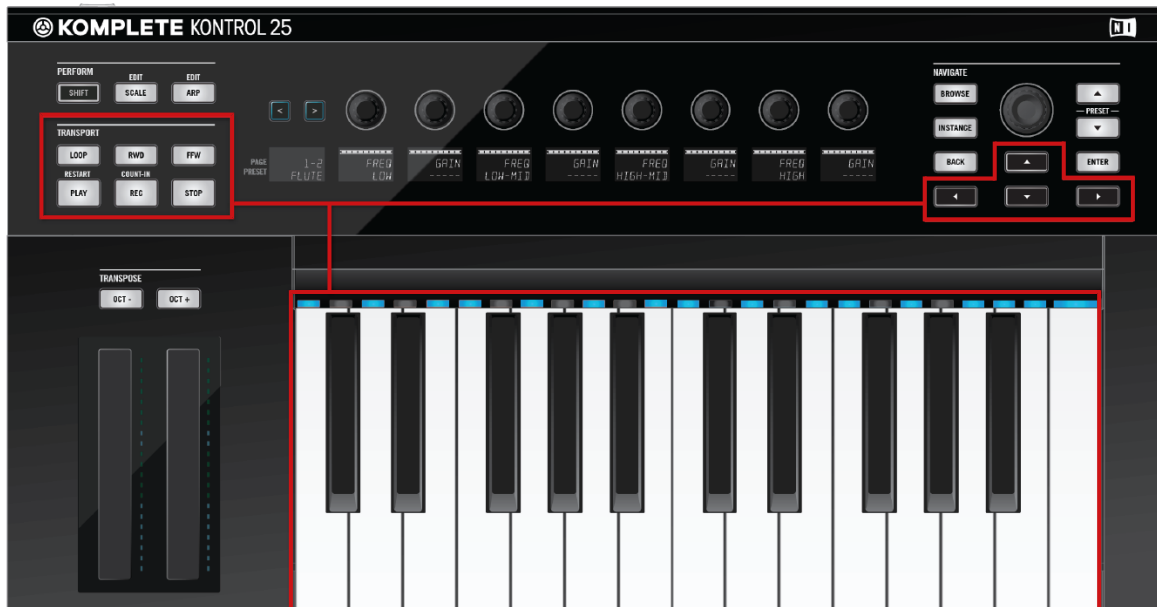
KOMPLETE KONTROL 25

PERFORM
EDIT
EDIT
SHIFT
SCALE
ARP

TRANSPORT
LOOP
RWD
FFW
RESTART
COUNT-IN
PLAY
REC
STOP

<
>

PAGE
PRESET
1-2
FLUTE
FREQ
LOW
GAIN
-----
FREQ
LOW-MID
GAIN
-----
FREQ
HIGH-MID
GAIN
-----
FREQ
HIGH
GAIN
-----

NAVIGATE
BROWSE
INSTANCE
PRESET
BACK
ENTER

TRANSPOSE
OCT -
OCT +